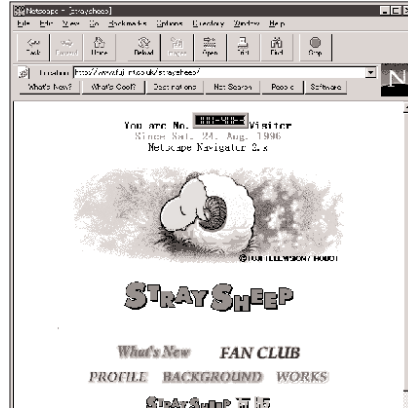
Netscape - [straysheep]

File Edit View Go Bookmarks Options Directory Window Help

Back Forward Home Reload Images Open Print Find Stop

Location: http://www.fujitv.co.jp/straysheep/

What's New? What's Cool? Destinations Net Search People Software

N

You are No. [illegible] Visitor
Since Sat. 24. Aug. 1996
Netscape Navigator 2.x

©FUJI TELEVISION / ROBOT

STRAY SHEEP

What's New FAN CLUB

PROFILE BACKGROUND WORKS

STRAY SHEEP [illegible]